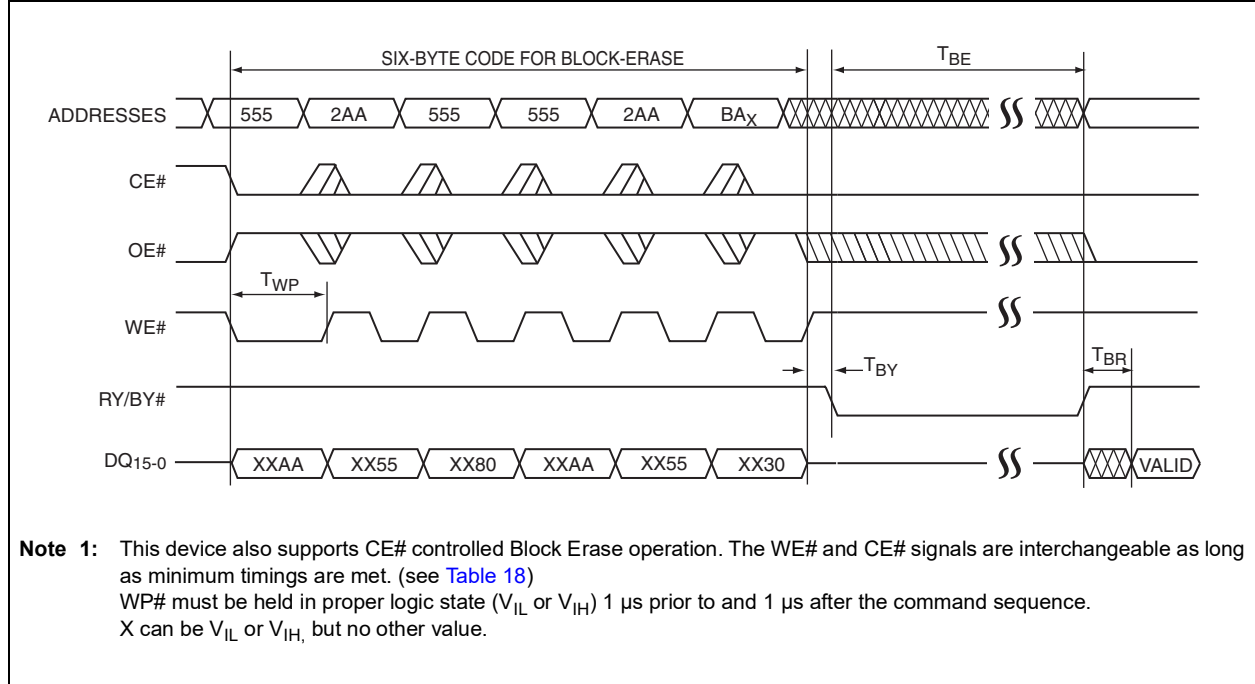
SIX-BYTE CODE FOR BLOCK-ERASE

$T_{BE}$

ADDRESSES 555 2AA 555 555 2AA $BA_X$

CE#

OE#

$T_{WP}$

WE#

$T_{BY}$

$T_{BR}$

RY/BY#

$DQ_{15-0}$ XXAA XX55 XX80 XXAA XX55 XX30 VALID

**Note 1:** This device also supports CE# controlled Block Erase operation. The WE# and CE# signals are interchangeable as long as minimum timings are met. (see Table 18)
WP# must be held in proper logic state ($V_{IL}$ or $V_{IH}$) 1 µs prior to and 1 µs after the command sequence.
X can be $V_{IL}$ or $V_{IH,}$ but no other value.